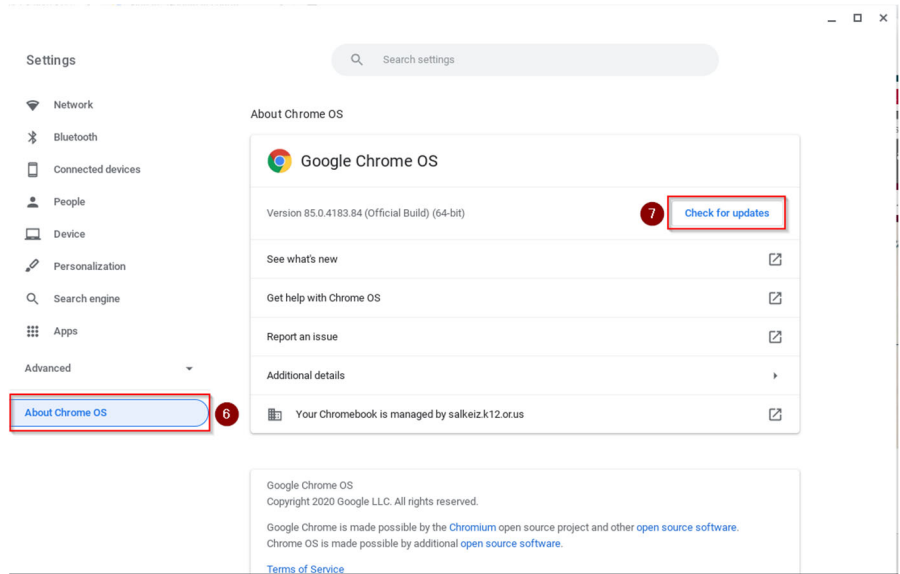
Settings

Search settings

Network
Bluetooth
Connected devices
People
Device
Personalization
Search engine
Apps

Advanced

About Chrome OS

6

About Chrome OS

Google Chrome OS

Version 85.0.4183.84 (Official Build) (64-bit)

7

Check for updates

See what's new

Get help with Chrome OS

Report an issue

Additional details

Your Chromebook is managed by salkeiz.k12.or.us

Google Chrome OS
Copyright 2020 Google LLC. All rights reserved.

Google Chrome is made possible by the Chromium open source project and other open source software.
Chrome OS is made possible by additional open source software.

Terms of Service